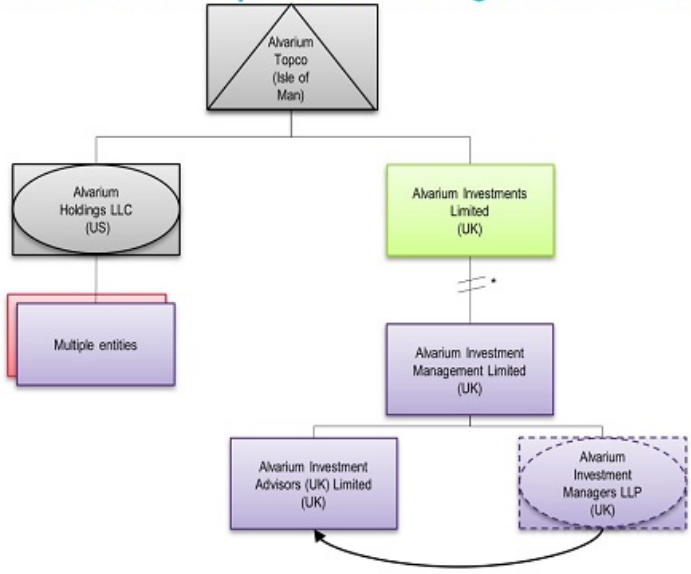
Alvarium Topco (Isle of Man)

Alvarium Holdings LLC (US)

Multiple entities

Alvarium Investments Limited (UK)

*

Alvarium Investment Management Limited (UK)

Alvarium Investment Advisors (UK) Limited (UK)

Alvarium Investment Managers LLP (UK)